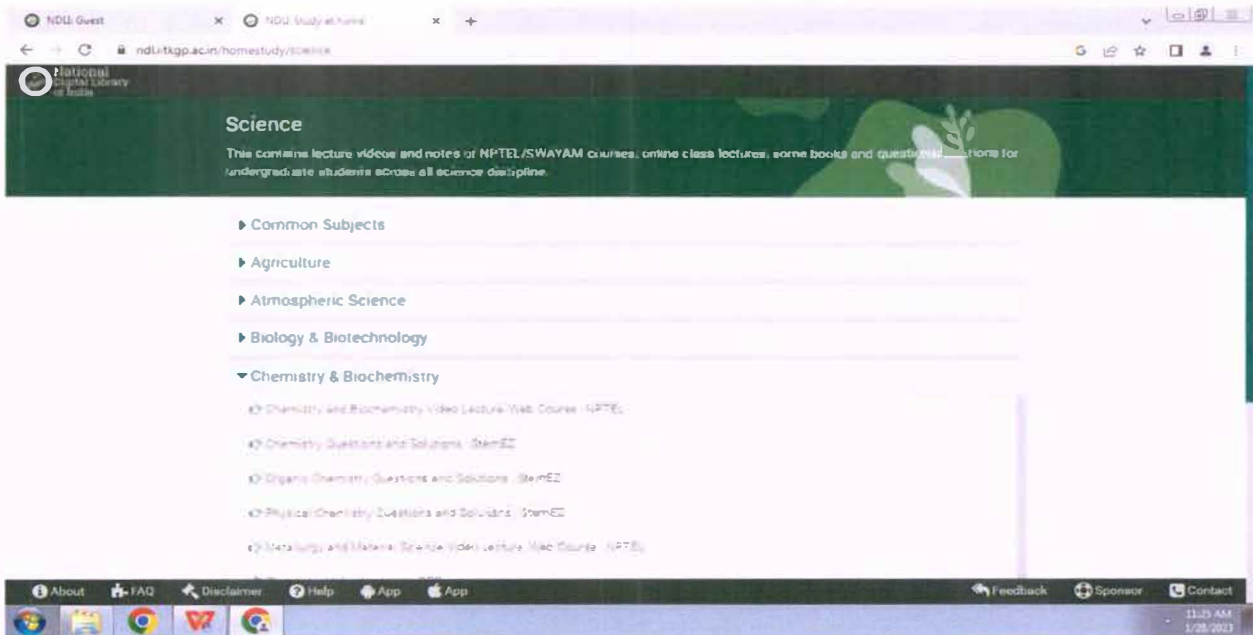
NDLI Guest × NDLI Study at home × +

ndl.iitkgp.ac.in/homestudy/science

National Digital Library of India

Science

This contains lecture videos and notes of NPTEL/SWAYAM courses, online class lectures, some books and question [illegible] for undergraduate students across all science discipline.

▸ Common Subjects

▸ Agriculture

▸ Atmospheric Science

▸ Biology & Biotechnology

▾ Chemistry & Biochemistry

Chemistry and Biochemistry Video Lecture Web Course : NPTEL

Chemistry Questions and Solutions : StemEZ

Organic Chemistry Questions and Solutions : StemEZ

Physical Chemistry Questions and Solutions : StemEZ

Metallurgy and Material Science Video Lecture Web Course : NPTEL

About FAQ Disclaimer Help App App Feedback Sponsor Contact

11:25 AM 1/28/2023